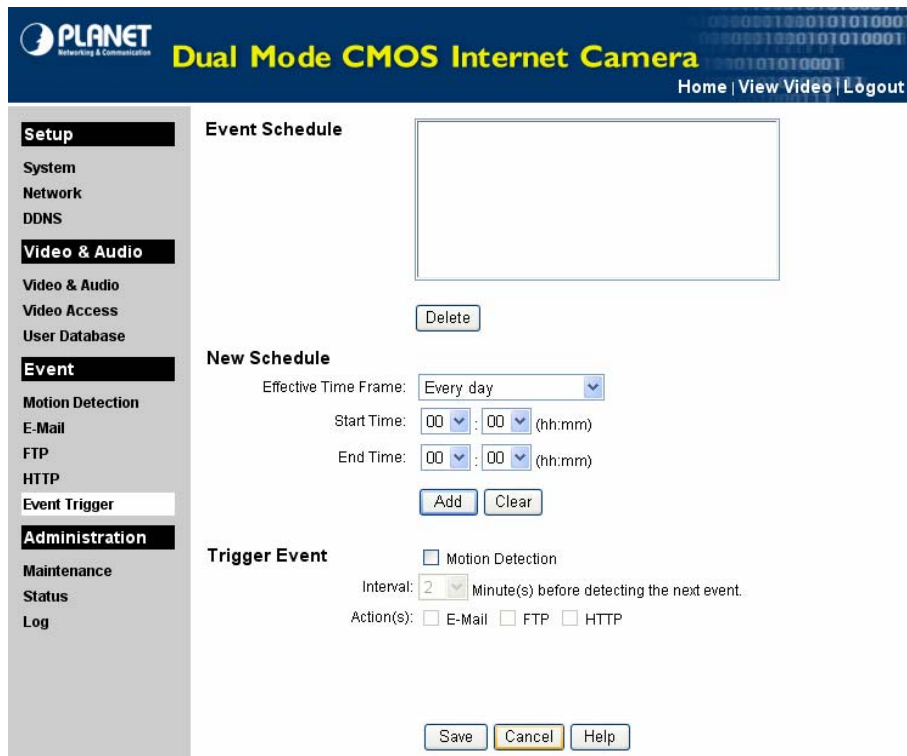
PLANET
Networking & Communication

Dual Mode CMOS Internet Camera

Home | View Video | Logout

Setup
System
Network
DDNS
Video & Audio
Video & Audio
Video Access
User Database
Event
Motion Detection
E-Mail
FTP
HTTP
Event Trigger
Administration
Maintenance
Status
Log

Event Schedule

Delete

New Schedule

Effective Time Frame: Every day

Start Time: 00 : 00 (hh:mm)

End Time: 00 : 00 (hh:mm)

Add Clear

Trigger Event Motion Detection

Interval: 2 Minute(s) before detecting the next event.

Action(s): E-Mail FTP HTTP

Save Cancel Help